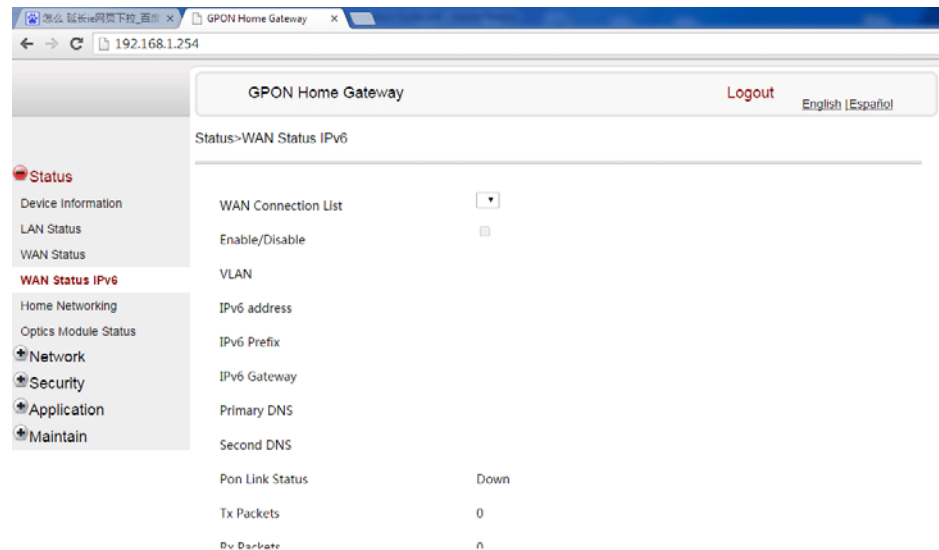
怎么 延长ie网页下拉_百度 ×
GPON Home Gateway ×
192.168.1.254

GPON Home Gateway
Logout
English | Español

Status>WAN Status IPv6

Status
Device Information
LAN Status
WAN Status
WAN Status IPv6
Home Networking
Optics Module Status
Network
Security
Application
Maintain

| | |
|---|---|
| WAN Connection List | |
| Enable/Disable | |
| VLAN | |
| IPv6 address | |
| IPv6 Prefix | |
| IPv6 Gateway | |
| Primary DNS | |
| Second DNS | |
| Pon Link Status | Down |
| Tx Packets | 0 |
| Rx Packets | 0 |